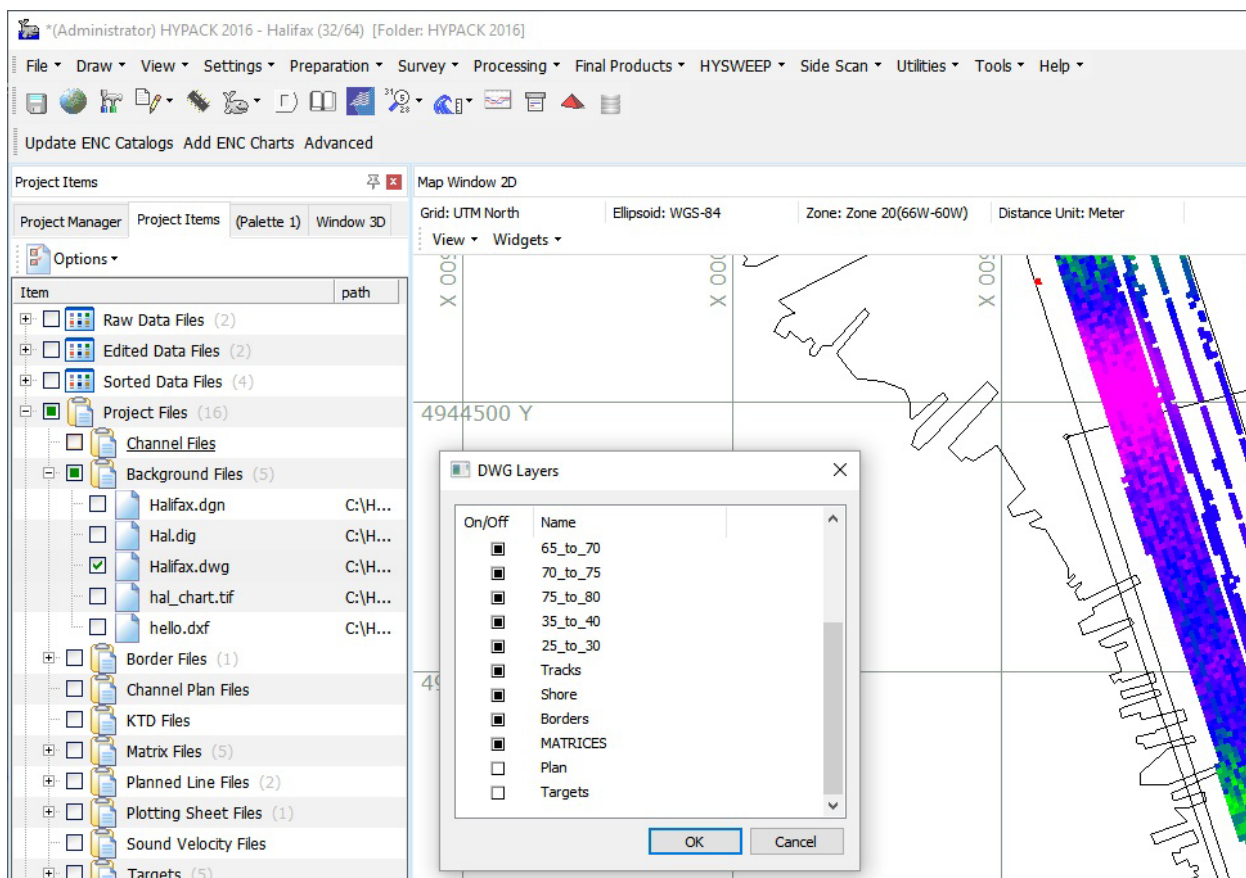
*(Administrator) HYPACK 2016 - Halifax (32/64) [Folder: HYPACK 2016]

File ▾ Draw ▾ View ▾ Settings ▾ Preparation ▾ Survey ▾ Processing ▾ Final Products ▾ HYSWEEP ▾ Side Scan ▾ Utilities ▾ Tools ▾ Help ▾

Update ENC Catalogs Add ENC Charts Advanced

Project Items

Project Manager | Project Items | (Palette 1) | Window 3D

Options ▾

| Item | path |
|---|---|
| Raw Data Files (2) | |
| Edited Data Files (2) | |
| Sorted Data Files (4) | |
| Project Files (16) | |
| Channel Files | |
| Background Files (5) | |
| Halifax.dgn | C:\H... |
| Hal.dig | C:\H... |
| Halifax.dwg | C:\H... |
| hal_chart.tif | C:\H... |
| hello.dxf | C:\H... |
| Border Files (1) | |
| Channel Plan Files | |
| KTD Files | |
| Matrix Files (5) | |
| Planned Line Files (2) | |
| Plotting Sheet Files (1) | |
| Sound Velocity Files | |
| Targets (5) | |

Map Window 2D

Grid: UTM North | Ellipsoid: WGS-84 | Zone: Zone 20(66W-60W) | Distance Unit: Meter

View ▾ Widgets ▾

X 005 X 005 X 005

4944500 Y

49

DWG Layers

| On/Off | Name |
|---|---|
| ■ | 65_to_70 |
| ■ | 70_to_75 |
| ■ | 75_to_80 |
| ■ | 35_to_40 |
| ■ | 25_to_30 |
| ■ | Tracks |
| ■ | Shore |
| ■ | Borders |
| ■ | MATRICES |
| □ | Plan |
| □ | Targets |

OK Cancel